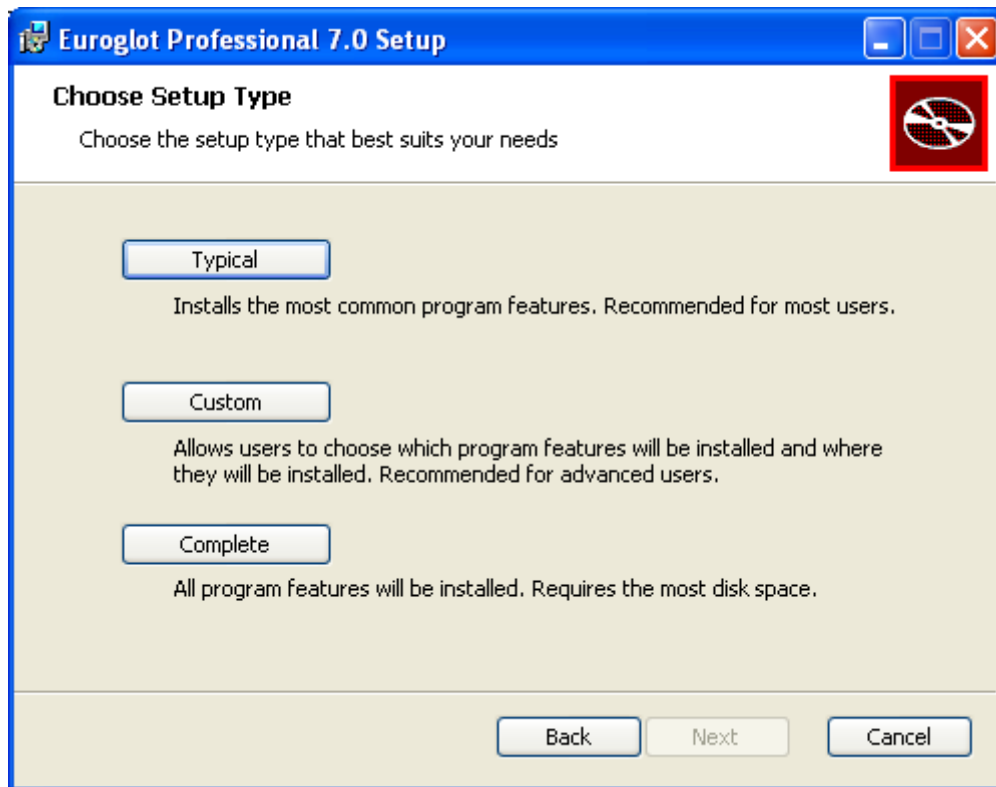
Euroglot Professional 7.0 Setup

Choose Setup Type

Choose the setup type that best suits your needs

Typical

Installs the most common program features. Recommended for most users.

Custom

Allows users to choose which program features will be installed and where they will be installed. Recommended for advanced users.

Complete

All program features will be installed. Requires the most disk space.

Back

Next

Cancel